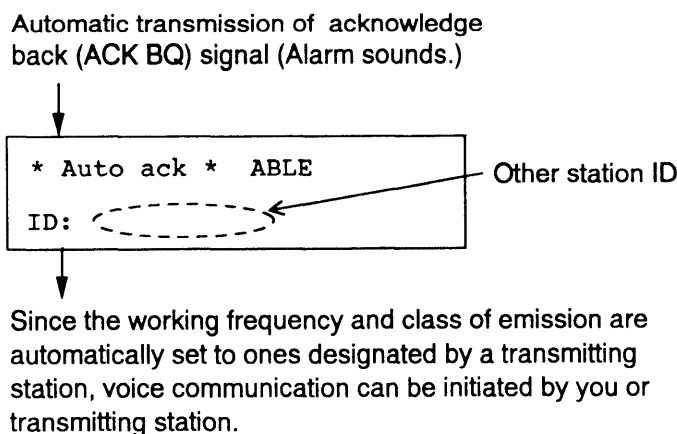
Automatic transmission of acknowledge back (ACK BQ) signal (Alarm sounds.)

* Auto ack * ABLE

ID:

Other station ID

Since the working frequency and class of emission are automatically set to ones designated by a transmitting station, voice communication can be initiated by you or transmitting station.